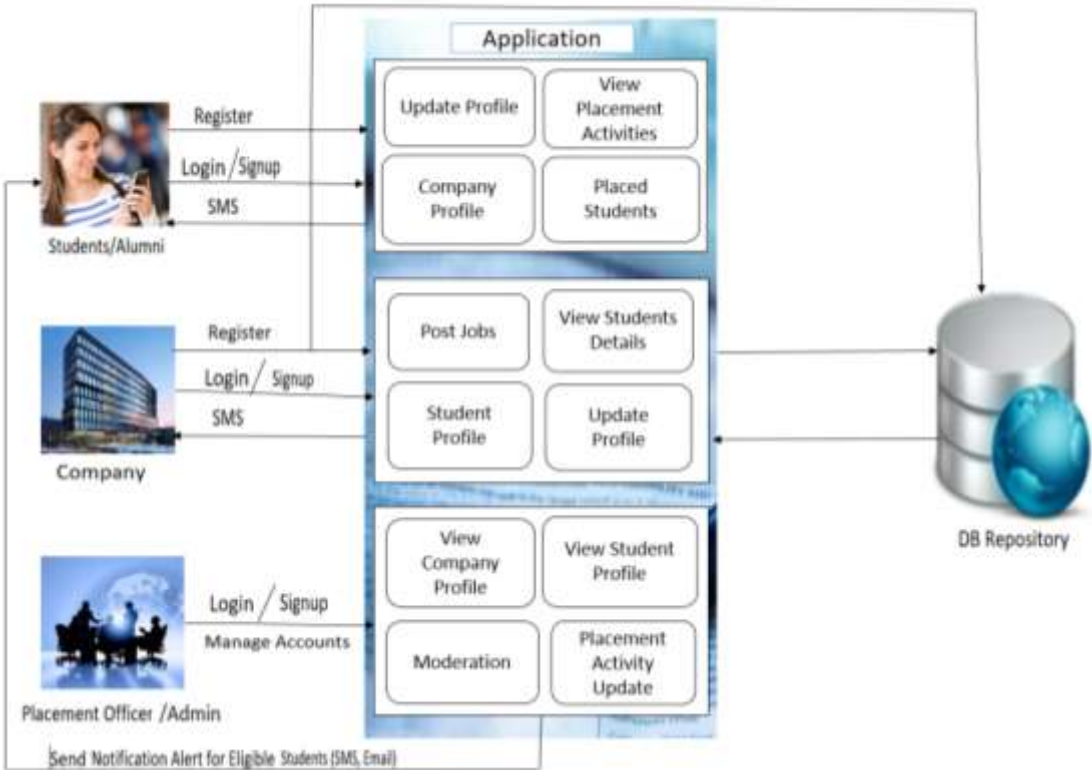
Application

Update Profile

View Placement Activities

Company Profile

Placed Students

Post Jobs

View Students Details

Student Profile

Update Profile

View Company Profile

View Student Profile

Moderation

Placement Activity Update

Register

Login / Signup

SMS

Students/Alumni

Register

Login / Signup

SMS

Company

Login / Signup

Manage Accounts

Placement Officer /Admin

DB Repository

Send Notification Alert for Eligible Students (SMS, Email)